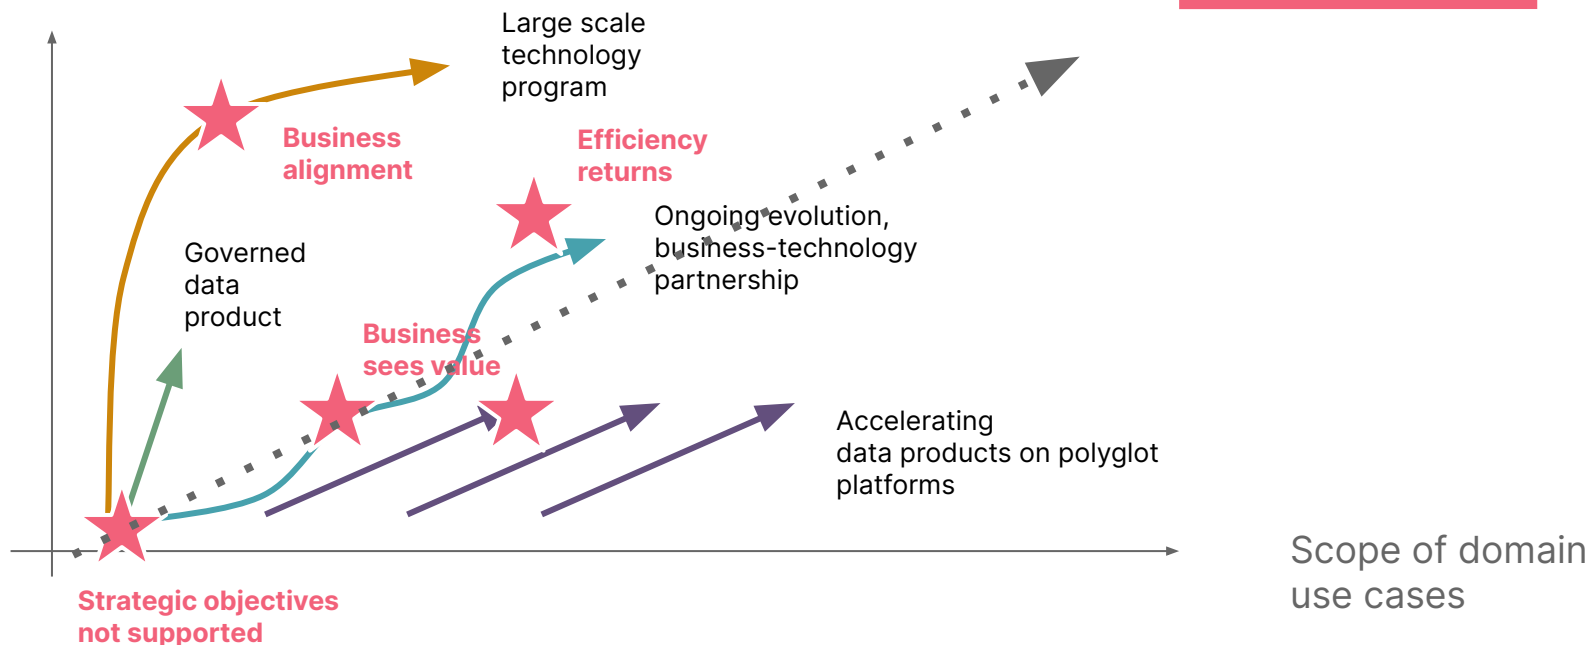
Large scale technology program

Business alignment

Efficiency returns

Ongoing evolution, business-technology partnership

Governed data product

Business sees value

Accelerating data products on polyglot platforms

Strategic objectives not supported

Scope of domain use cases